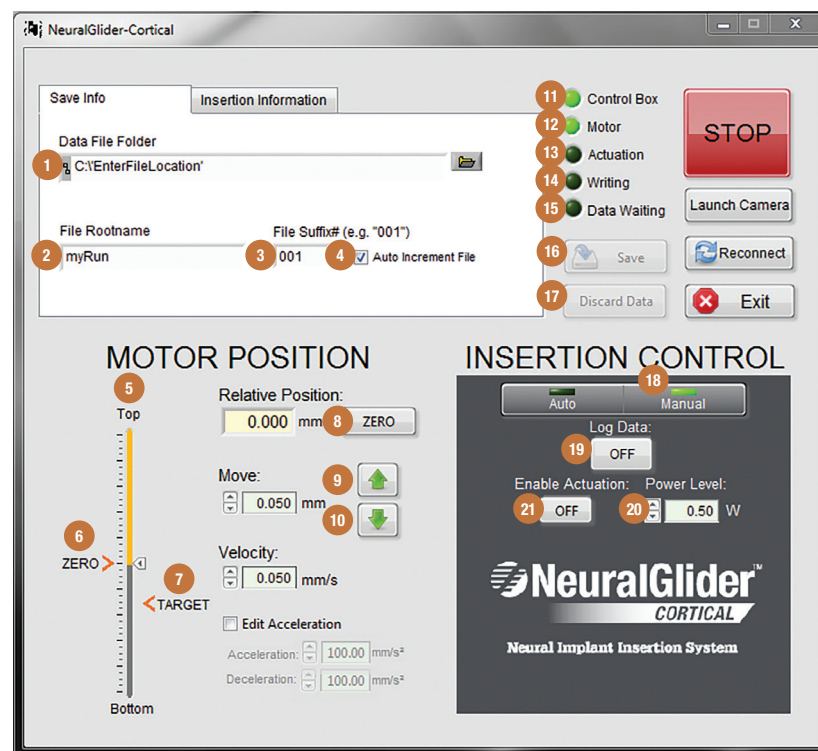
NeuralGlider-Cortical

Save Info

Insertion Information

Data File Folder

1 C:\EnterFileLocation'

File Rootname

2 myRun

File Suffix# (e.g. "001")

3 001

4 Auto Increment File

11 Control Box

12 Motor

13 Actuation

14 Writing

15 Data Waiting

STOP

Launch Camera

16 Save

Reconnect

17 Discard Data

Exit

MOTOR POSITION

5 Top

Relative Position:

0.000 mm

8 ZERO

Move:

0.050 mm

9

10

6 ZERO

7 TARGET

Velocity:

0.050 mm/s

Edit Acceleration

Acceleration: 100.00 mm/s²

Deceleration: 100.00 mm/s²

Bottom

INSERTION CONTROL

18 Auto Manual

Log Data:

19 OFF

Enable Actuation:

21 OFF

Power Level:

20 0.50 W

NeuralGlider™ CORTICAL

Neural Implant Insertion System